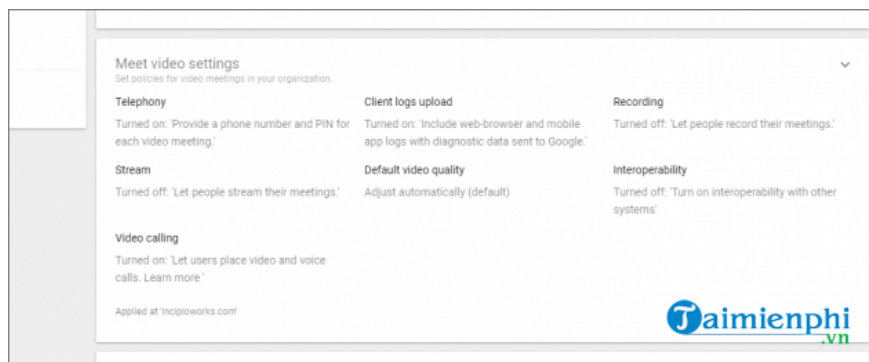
Meet video settings
Set policies for video meetings in your organization.

Telephony
Turned on: 'Provide a phone number and PIN for each video meeting.'

Client logs upload
Turned on: 'Include web-browser and mobile app logs with diagnostic data sent to Google.'

Recording
Turned off: 'Let people record their meetings.'

Stream
Turned off: 'Let people stream their meetings.'

Default video quality
Adjust automatically (default)

Interoperability
Turned off: 'Turn on interoperability with other systems'

Video calling
Turned on: 'Let users place video and voice calls. Learn more '

Applied at 'incipioworks.com'

Taimienphi
.vn